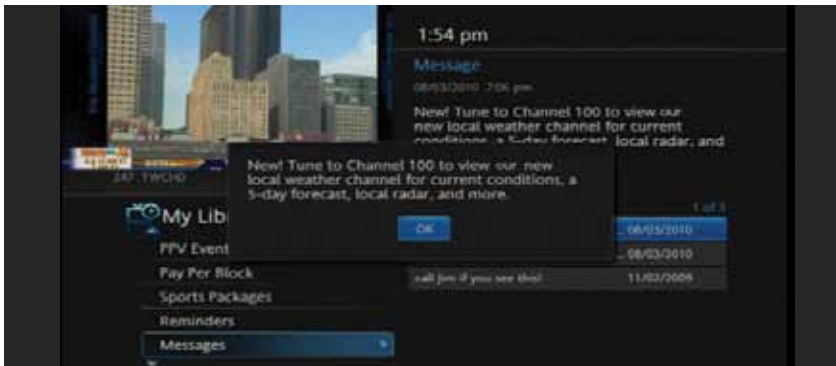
1:54 pm

Message

08/03/2010 7:06 pm

New! Tune to Channel 100 to view our new local weather channel for current conditions, a 5-day forecast, local radar, and

New! Tune to Channel 100 to view our new local weather channel for current conditions, a 5-day forecast, local radar, and more.

OK

My Libr

PPV Event

Pay Per Block

Sports Packages

Reminders

Messages

1 of 3

08/03/2010

08/03/2010

call Jim if you see this! 11/02/2009

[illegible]